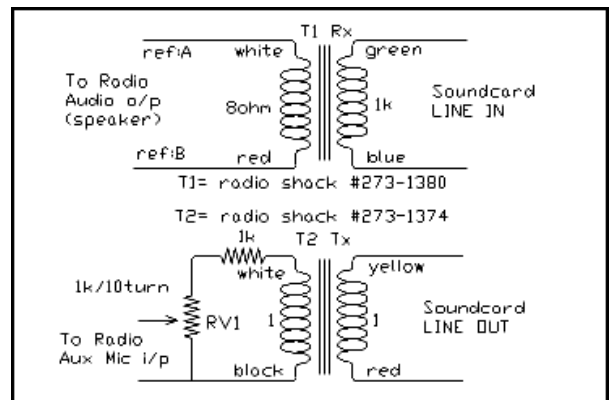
T1 Rx

ref:A white green

To Radio Audio o/p (speaker)

8ohm 1k

Soundcard LINE IN

ref:B red blue

T1= radio shack #273-1380

T2= radio shack #273-1374

1k T2 Tx

white yellow

1k/10turn

RV1 1 1

Soundcard LINE OUT

To Radio Aux Mic i/p

black red